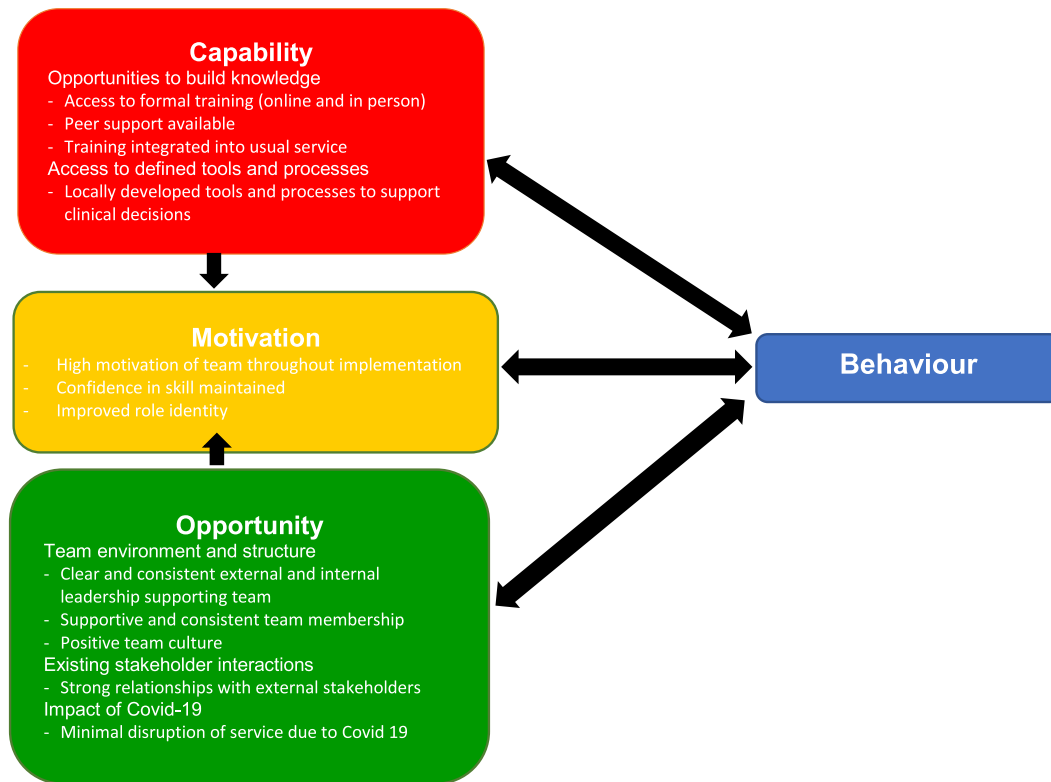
Capability

Opportunities to build knowledge
- Access to formal training (online and in person)
- Peer support available
- Training integrated into usual service

Access to defined tools and processes
- Locally developed tools and processes to support clinical decisions

Motivation
- High motivation of team throughout implementation
- Confidence in skill maintained
- Improved role identity

Behaviour

Opportunity

Team environment and structure
- Clear and consistent external and internal leadership supporting team
- Supportive and consistent team membership
- Positive team culture

Existing stakeholder interactions
- Strong relationships with external stakeholders

Impact of Covid-19
- Minimal disruption of service due to Covid 19